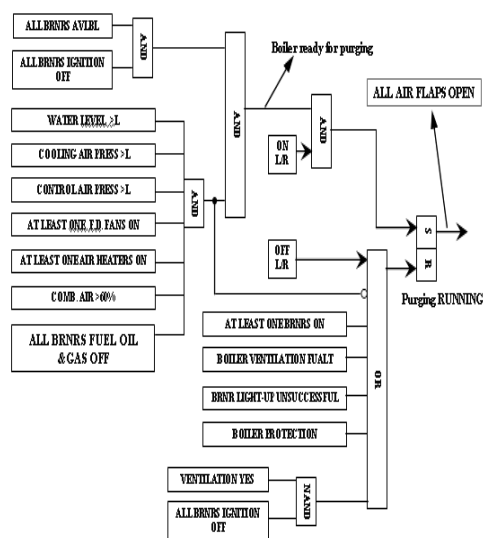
ALL BRNRS AVLBL

ALL BRNRS IGNITION OFF

AND

Boiler ready for purging

AND

ALL AIR FLAPS OPEN

WATER LEVEL >L

COOLING AIR PRESS >L

CONTROL AIR PRESS >L

AT LEAST ONE F.D. FANS ON

AT LEAST ONE AIR HEATERS ON

COMB. AIR >60%

ALL BRNRS FUEL OIL & GAS OFF

AND

ON L/R

AND

S

R

OFF L/R

Purging RUNNING

AT LEAST ONE BRNRS ON

BOILER VENTILATION FUALT

BRNR LIGHT-UP UNSUCCESSFUL

BOILER PROTECTION

OR

VENTILATION YES

ALL BRNRS IGNITION OFF

NAND